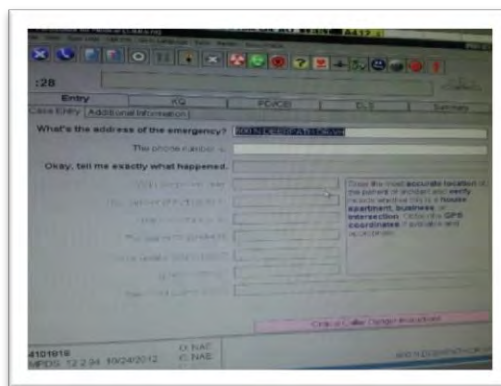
:28

Entry | KQ | PD/CD | DLS | Summary

Case Entry | Additional Information

What's the address of the emergency? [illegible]

The phone number is

Okay, tell me exactly what happened.

Obtain the most accurate location of the patient or incident and verify: include whether this is a house, apartment, business or intersection. Obtain the GPS coordinates if available and appropriate.

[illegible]

4101918
MPDS 12.2.94 10/24/2012

D: NAE
C: NAE